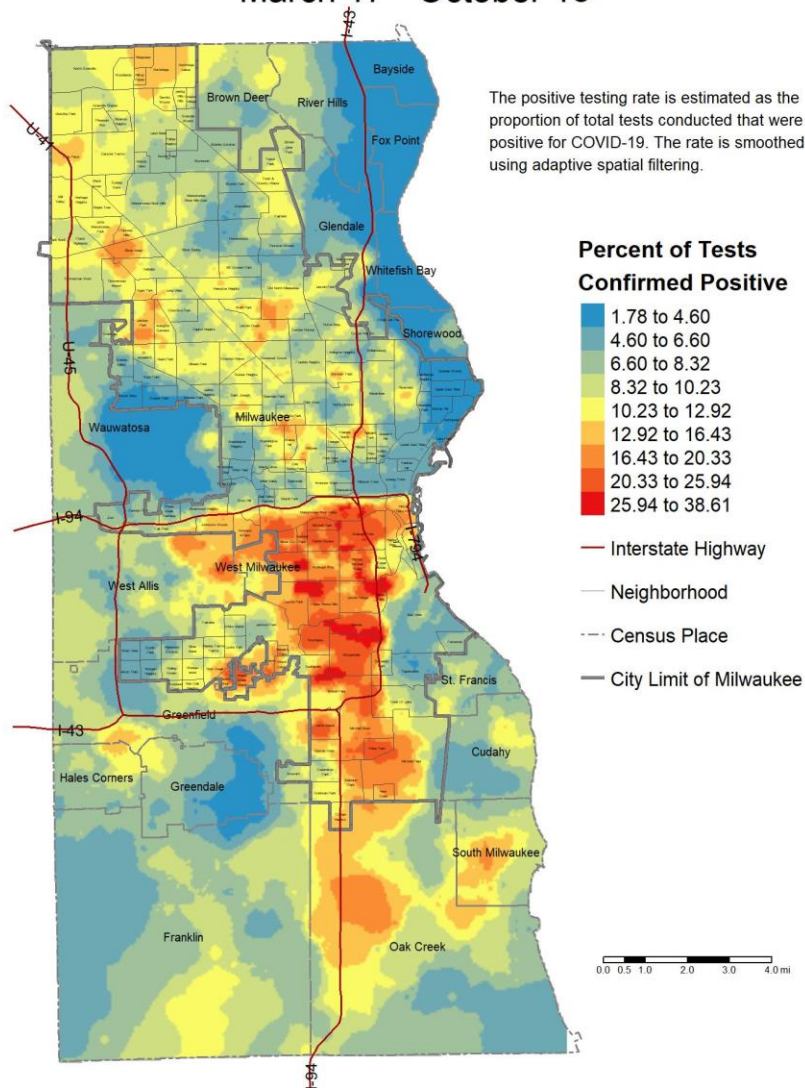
March 11 - October 13

The positive testing rate is estimated as the proportion of total tests conducted that were positive for COVID-19. The rate is smoothed using adaptive spatial filtering.

Percent of Tests Confirmed Positive

1.78 to 4.60
4.60 to 6.60
6.60 to 8.32
8.32 to 10.23
10.23 to 12.92
12.92 to 16.43
16.43 to 20.33
20.33 to 25.94
25.94 to 38.61

Interstate Highway
Neighborhood
Census Place
City Limit of Milwaukee

Bayside
Brown Deer
River Hills
Fox Point
U-41
Glendale
Whitefish Bay
Shorewood
U-45
Wauwatosa
Milwaukee
I-94
I-794
West Allis
West Milwaukee
St. Francis
I-43
Greenfield
Cudahy
Hales Corners
Greendale
South Milwaukee
Franklin
Oak Creek
I-94

0.0 0.5 1.0 2.0 3.0 4.0 mi